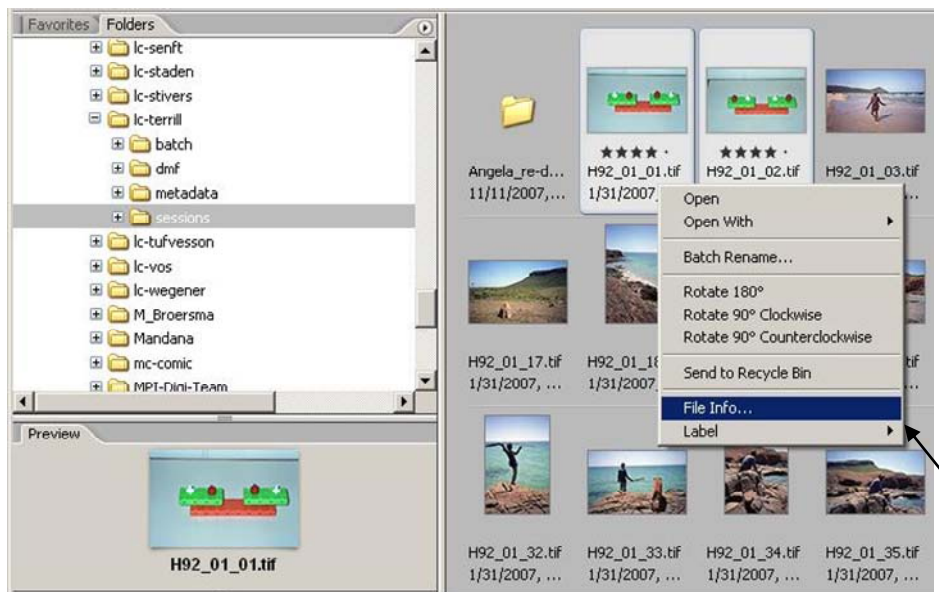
Favorites Folders

lc-senft
lc-staden
lc-stivers
lc-terrill
batch
dmf
metadata
sessions
lc-tufvesson
lc-vos
lc-wegener
M_Broersma
Mandana
mc-comic
MPI-Digi-Team

Preview

H92_01_01.tif

Angela_re-d... 11/11/2007,...

★★★★ · H92_01_01.tif 1/31/2007

★★★★ · H92_01_02.tif

H92_01_03.tif

Open
Open With
Batch Rename...
Rotate 180°
Rotate 90° Clockwise
Rotate 90° Counterclockwise
Send to Recycle Bin
File Info...
Label

H92_01_17.tif 1/31/2007, ...

H92_01_1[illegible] 1/31/2007

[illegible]tif

H92_01_32.tif 1/31/2007, ...

H92_01_33.tif 1/31/2007, ...

H92_01_34.tif 1/31/2007, ...

H92_01_35.tif 1/31/2007, ...